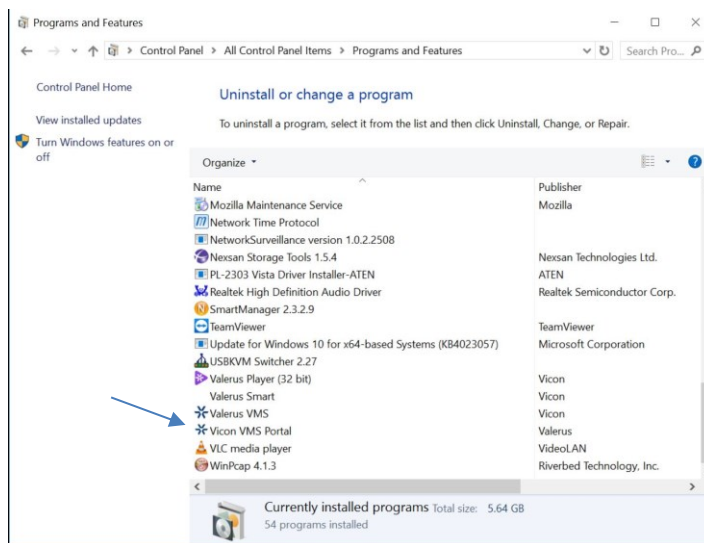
Programs and Features

Control Panel > All Control Panel Items > Programs and Features

Search Pro...

Control Panel Home

View installed updates

Turn Windows features on or off

Uninstall or change a program

To uninstall a program, select it from the list and then click Uninstall, Change, or Repair.

Organize

| Name | Publisher |
|---|---|
| Mozilla Maintenance Service | Mozilla |
| Network Time Protocol | |
| NetworkSurveillance version 1.0.2.2508 | |
| Nexsan Storage Tools 1.5.4 | Nexsan Technologies Ltd. |
| PL-2303 Vista Driver Installer-ATEN | ATEN |
| Realtek High Definition Audio Driver | Realtek Semiconductor Corp. |
| SmartManager 2.3.2.9 | |
| TeamViewer | TeamViewer |
| Update for Windows 10 for x64-based Systems (KB4023057) | Microsoft Corporation |
| USBKVM Switcher 2.27 | |
| Valerus Player (32 bit) | Vicon |
| Valerus Smart | Vicon |
| Valerus VMS | Vicon |
| Vicon VMS Portal | Valerus |
| VLC media player | VideoLAN |
| WinPcap 4.1.3 | Riverbed Technology, Inc. |

Currently installed programs Total size: 5.64 GB
54 programs installed